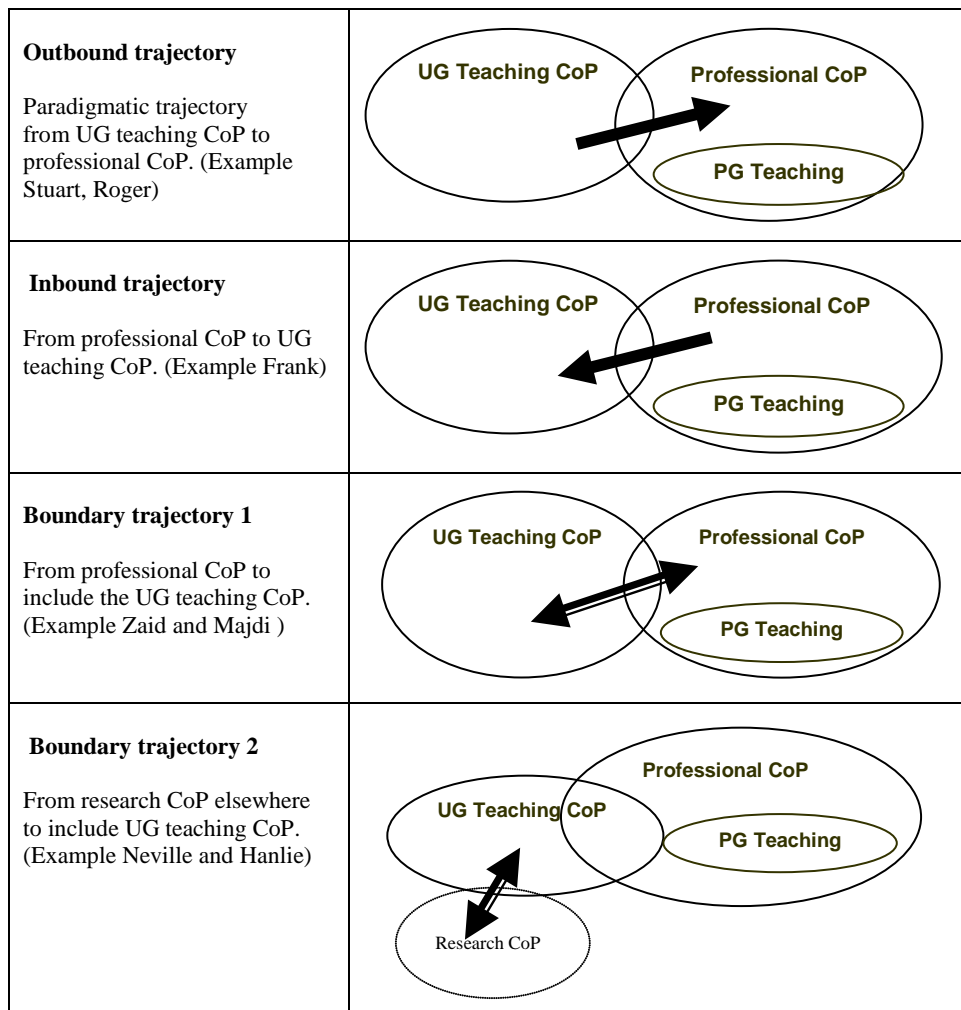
| | |
|---|---|
| **Outbound trajectory** Paradigmatic trajectory from UG teaching CoP to professional CoP. (Example Stuart, Roger) | UG Teaching CoP Professional CoP PG Teaching |
| **Inbound trajectory** From professional CoP to UG teaching CoP. (Example Frank) | UG Teaching CoP Professional CoP PG Teaching |
| **Boundary trajectory 1** From professional CoP to include the UG teaching CoP. (Example Zaid and Majdi ) | UG Teaching CoP Professional CoP PG Teaching |
| **Boundary trajectory 2** From research CoP elsewhere to include UG teaching CoP. (Example Neville and Hanlie) | Professional CoP UG Teaching CoP PG Teaching Research CoP |